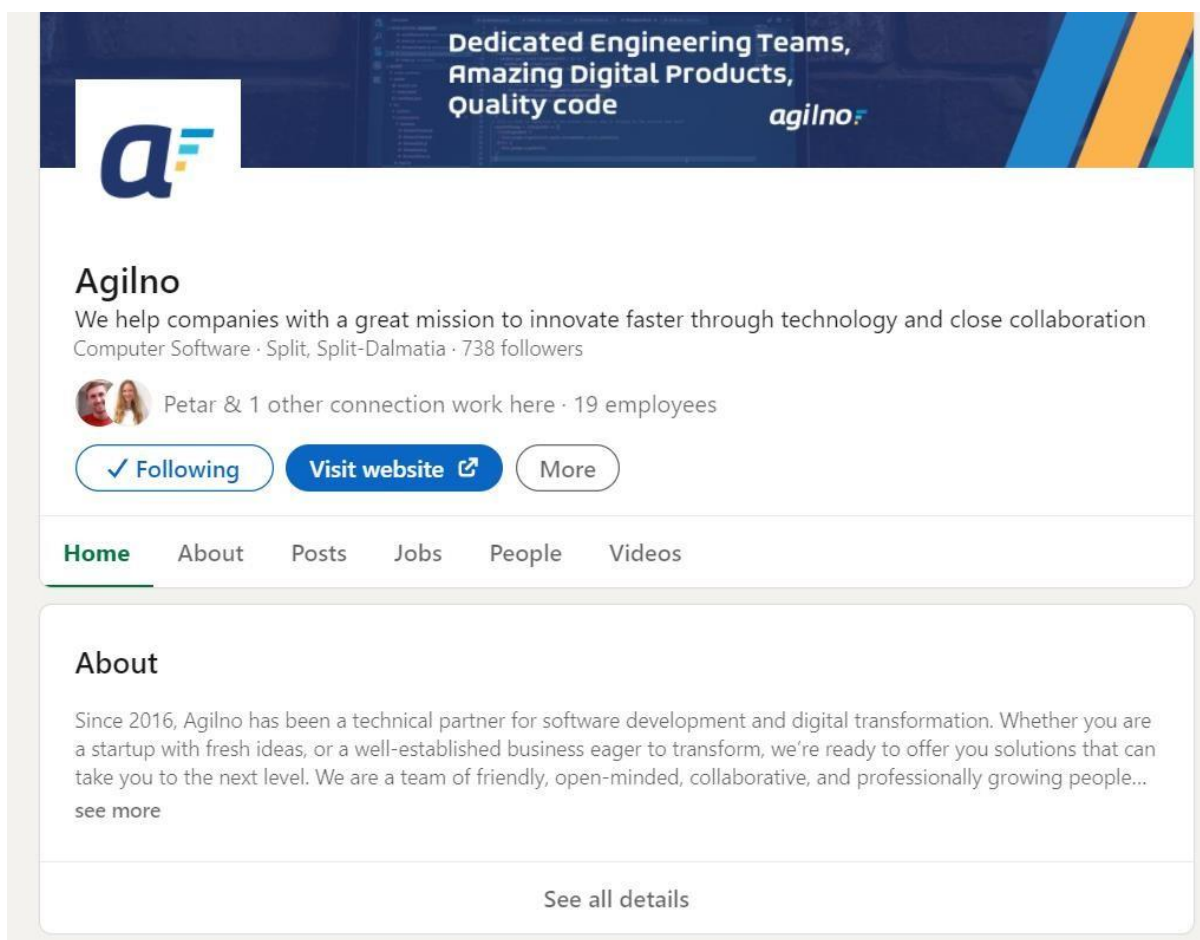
Dedicated Engineering Teams,
Amazing Digital Products,
Quality code

agilno

Agilno

We help companies with a great mission to innovate faster through technology and close collaboration

Computer Software · Split, Split-Dalmatia · 738 followers

Petar & 1 other connection work here · 19 employees

✓ Following

Visit website

More

Home About Posts Jobs People Videos

About

Since 2016, Agilno has been a technical partner for software development and digital transformation. Whether you are a startup with fresh ideas, or a well-established business eager to transform, we're ready to offer you solutions that can take you to the next level. We are a team of friendly, open-minded, collaborative, and professionally growing people...

see more

See all details